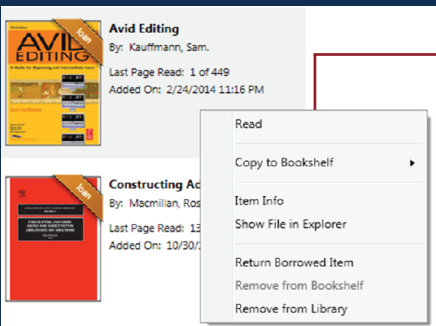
loan
AVID EDITING
Avid Editing
By: Kauffmann, Sam.
Last Page Read: 1 of 449
Added On: 2/24/2014 11:16 PM

loan
Constructing Ac
By: Macmillan, Ros
Last Page Read: 13
Added On: 10/30/

Read
Copy to Bookshelf
Item Info
Show File in Explorer
Return Borrowed Item
Remove from Bookshelf
Remove from Library